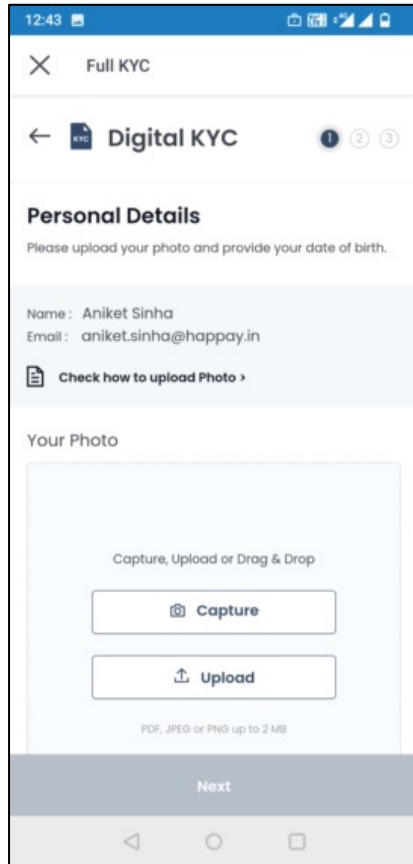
12:43

Full KYC

Digital KYC
1 2 3

Personal Details
Please upload your photo and provide your date of birth.

Name: Aniket Sinha
Email: aniket.sinha@happay.in

Check how to upload Photo >

Your Photo

Capture, Upload or Drag & Drop

Capture

Upload

PDF, JPEG or PNG up to 2 MB

Next